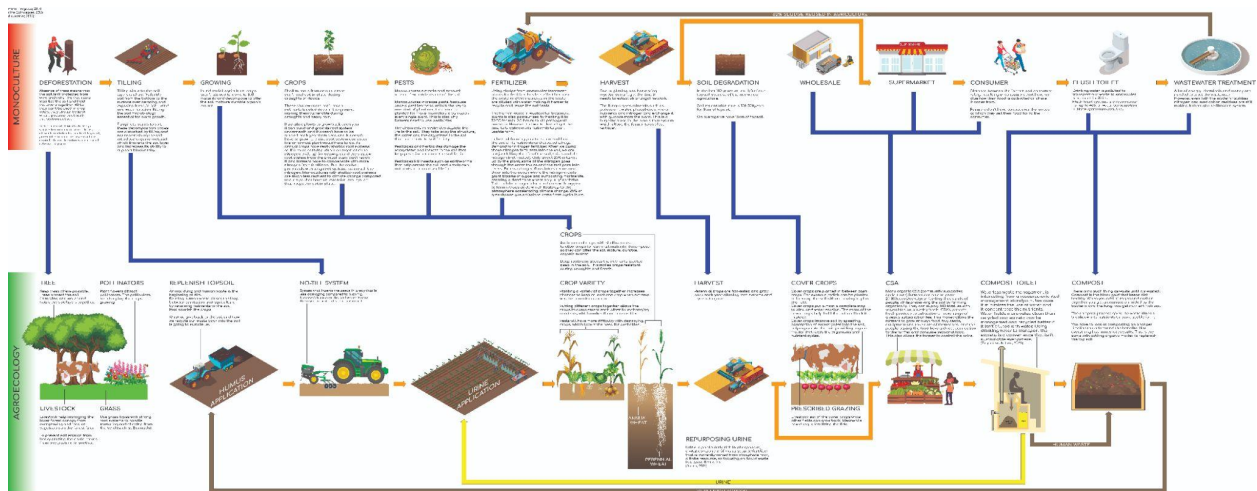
MONOCULTURE

DEFORESTATION

TILLING

GROWING

CROPS

PESTS

FERTILIZER

HARVEST

SOIL DEGRADATION

WHOLESALE

SUPERMARKET

CONSUMER

FLUSH TOILET

WASTEWATER TREATMENT

AGROECOLOGY

TREES

POLLINATORS

REPLENISH TOPSOIL

NO-TILL SYSTEM

CROPS

CROP VARIETY

HARVEST

COVER CROPS

CSA

COMPOST TOILET

COMPOST

LIVESTOCK

GRASS

HUMUS APPLICATION

URINE APPLICATION

REPURPOSING URINE

PRESCRIBED GRAZING

URINE

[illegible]